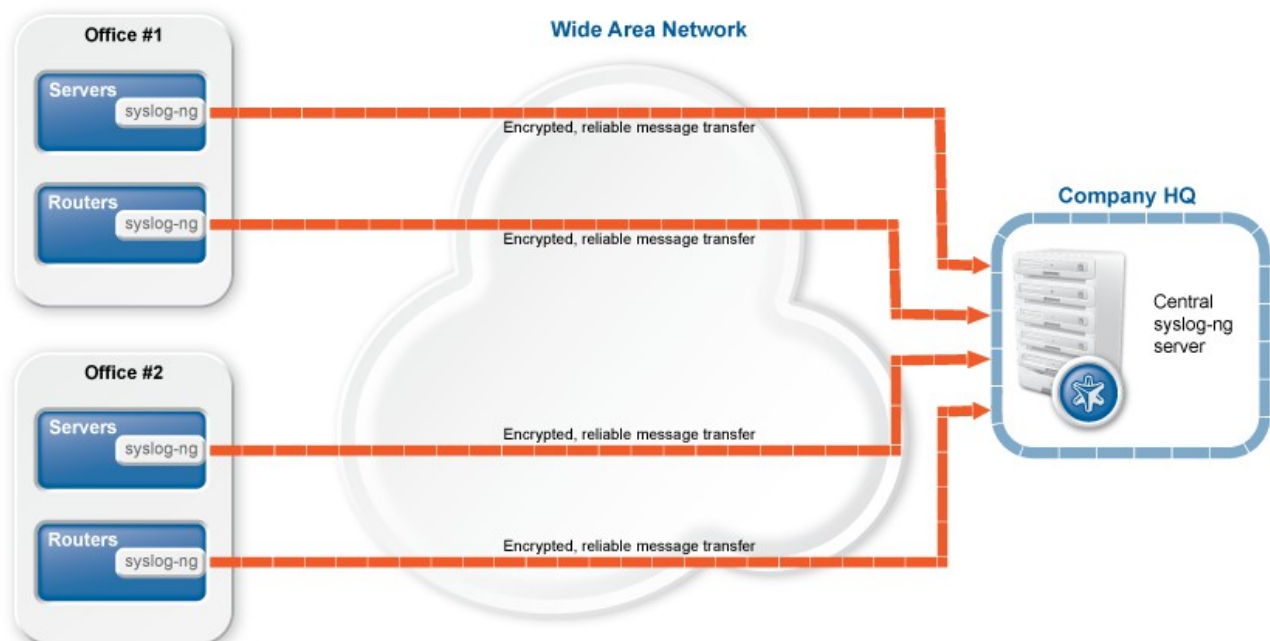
Office #1

Servers
syslog-ng

Routers
syslog-ng

Wide Area Network

Encrypted, reliable message transfer

Encrypted, reliable message transfer

Company HQ

Central syslog-ng server

Office #2

Servers
syslog-ng

Routers
syslog-ng

Encrypted, reliable message transfer

Encrypted, reliable message transfer